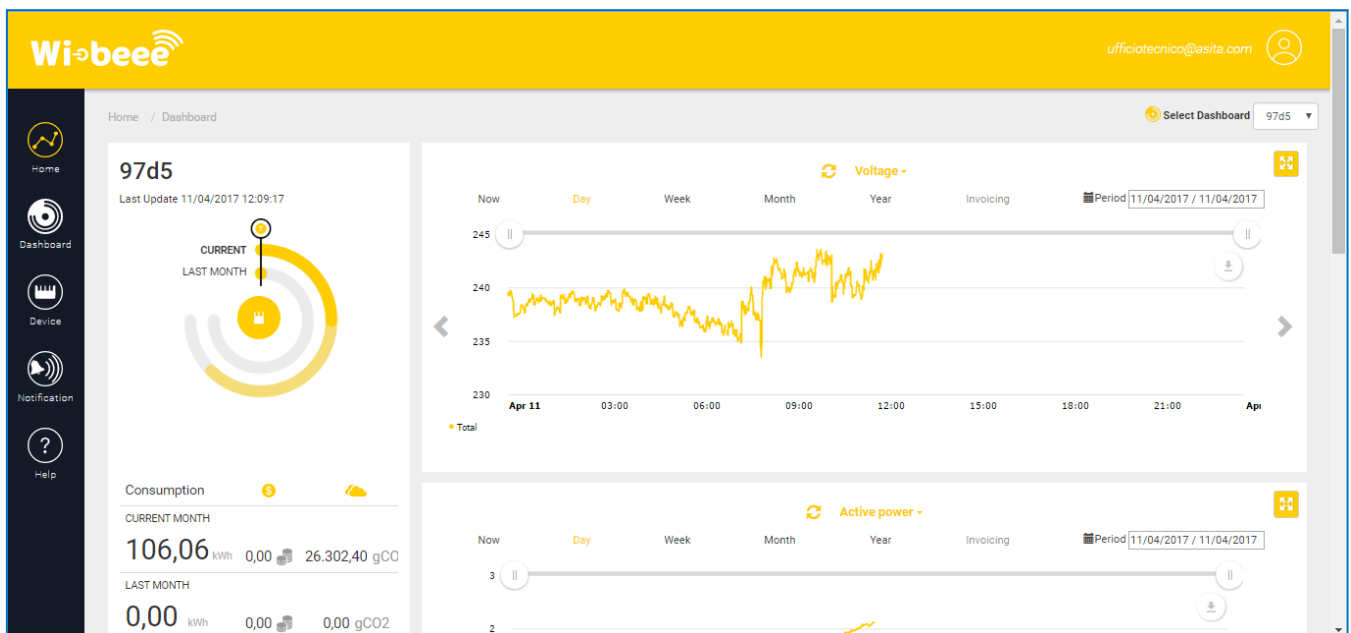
Wi-beee

ufficiotecnico@asita.com

Home

Dashboard

Device

Notification

Help

Home / Dashboard

Select Dashboard 97d5

97d5

Last Update 11/04/2017 12:09:17

CURRENT

LAST MONTH

Consumption

CURRENT MONTH

106,06 kWh 0,00 26.302,40 gCO

LAST MONTH

0,00 kWh 0,00 0,00 gCO2

Voltage

Now Day Week Month Year Invoicing Period 11/04/2017 / 11/04/2017

245

240

235

230

Apr 11 03:00 06:00 09:00 12:00 15:00 18:00 21:00 Apr

Total

Active power

Now Day Week Month Year Invoicing Period 11/04/2017 / 11/04/2017

3

2